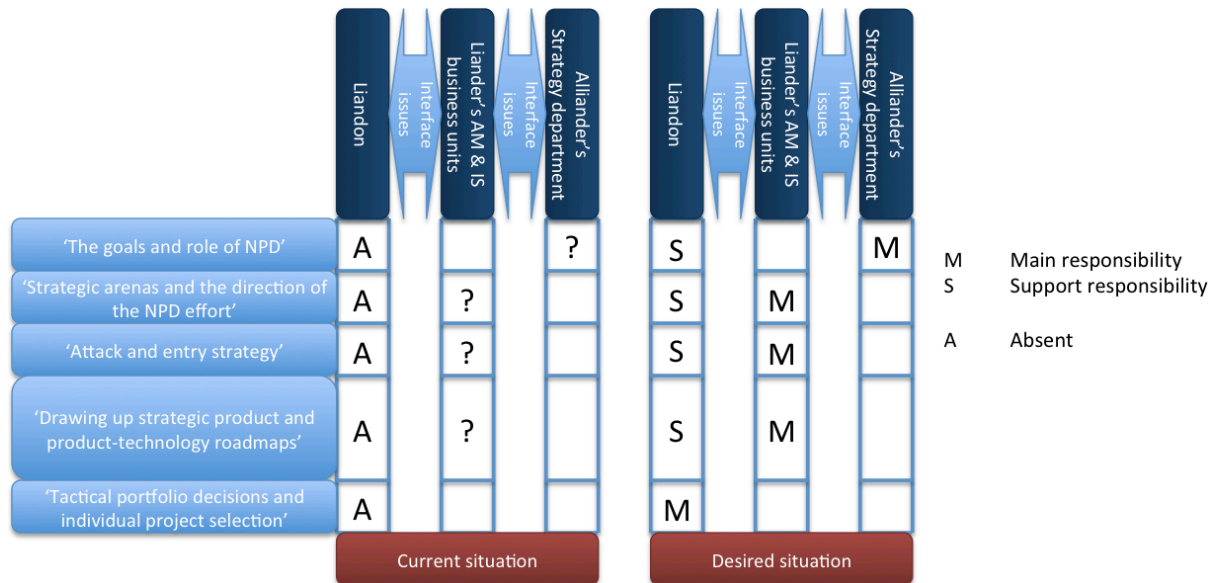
| | Liandon | Interface issues | Liander's AM & IS business units | Interface issues | Alliander's Strategy department |
|---|---|---|---|---|---|
| 'The goals and role of NPD' | A | | | | ? |
| 'Strategic arenas and the direction of the NPD effort' | A | | ? | | |
| 'Attack and entry strategy' | A | | ? | | |
| 'Drawing up strategic product and product-technology roadmaps' | A | | ? | | |
| 'Tactical portfolio decisions and individual project selection' | A | | | | |

Current situation

| | Liandon | Interface issues | Liander's AM & IS business units | Interface issues | Alliander's Strategy department |
|---|---|---|---|---|---|
| 'The goals and role of NPD' | S | | | | M |
| 'Strategic arenas and the direction of the NPD effort' | S | | M | | |
| 'Attack and entry strategy' | S | | M | | |
| 'Drawing up strategic product and product-technology roadmaps' | S | | M | | |
| 'Tactical portfolio decisions and individual project selection' | M | | | | |

Desired situation

M Main responsibility
S Support responsibility

A Absent